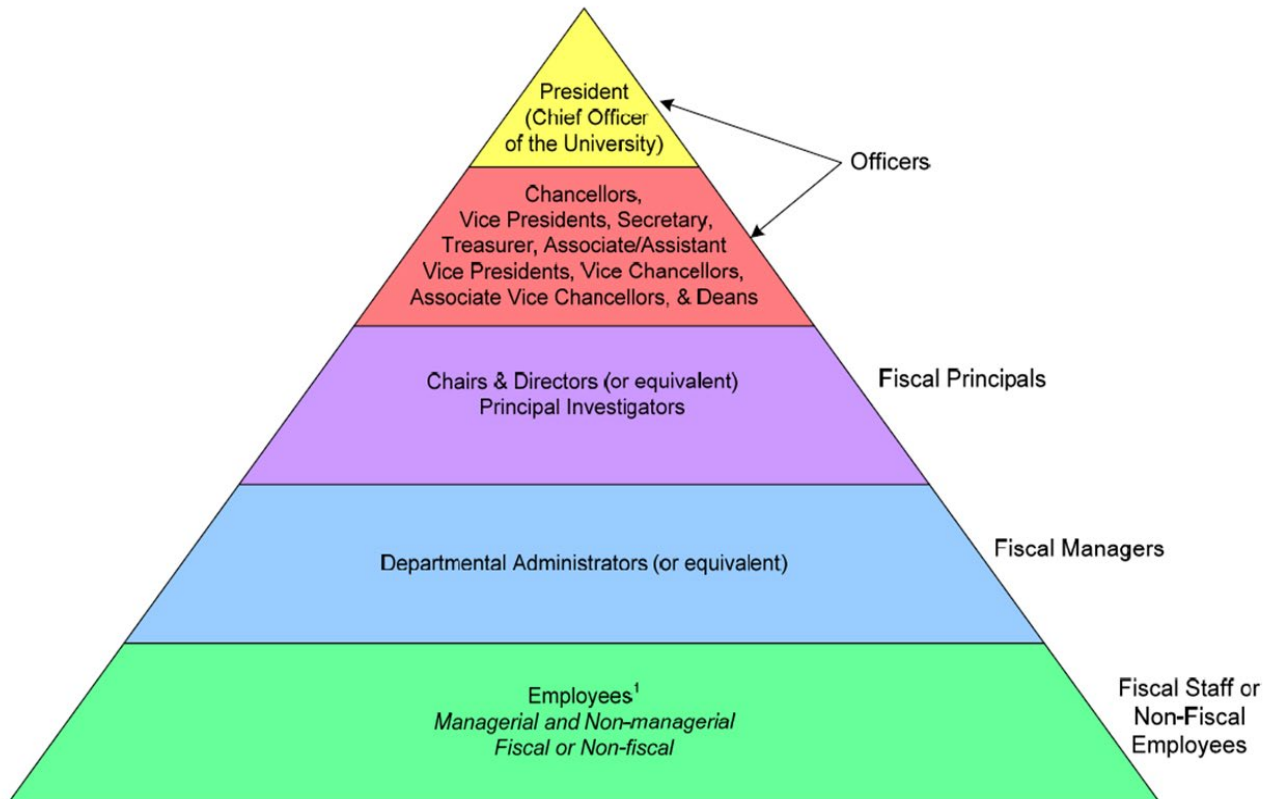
President
(Chief Officer
of the University)

Officers

Chancellors,
Vice Presidents, Secretary,
Treasurer, Associate/Assistant
Vice Presidents, Vice Chancellors,
Associate Vice Chancellors, & Deans

Chairs & Directors (or equivalent)
Principal Investigators

Fiscal Principals

Departmental Administrators (or equivalent)

Fiscal Managers

Employees$^1$
*Managerial and Non-managerial*
*Fiscal or Non-fiscal*

Fiscal Staff or Non-Fiscal Employees